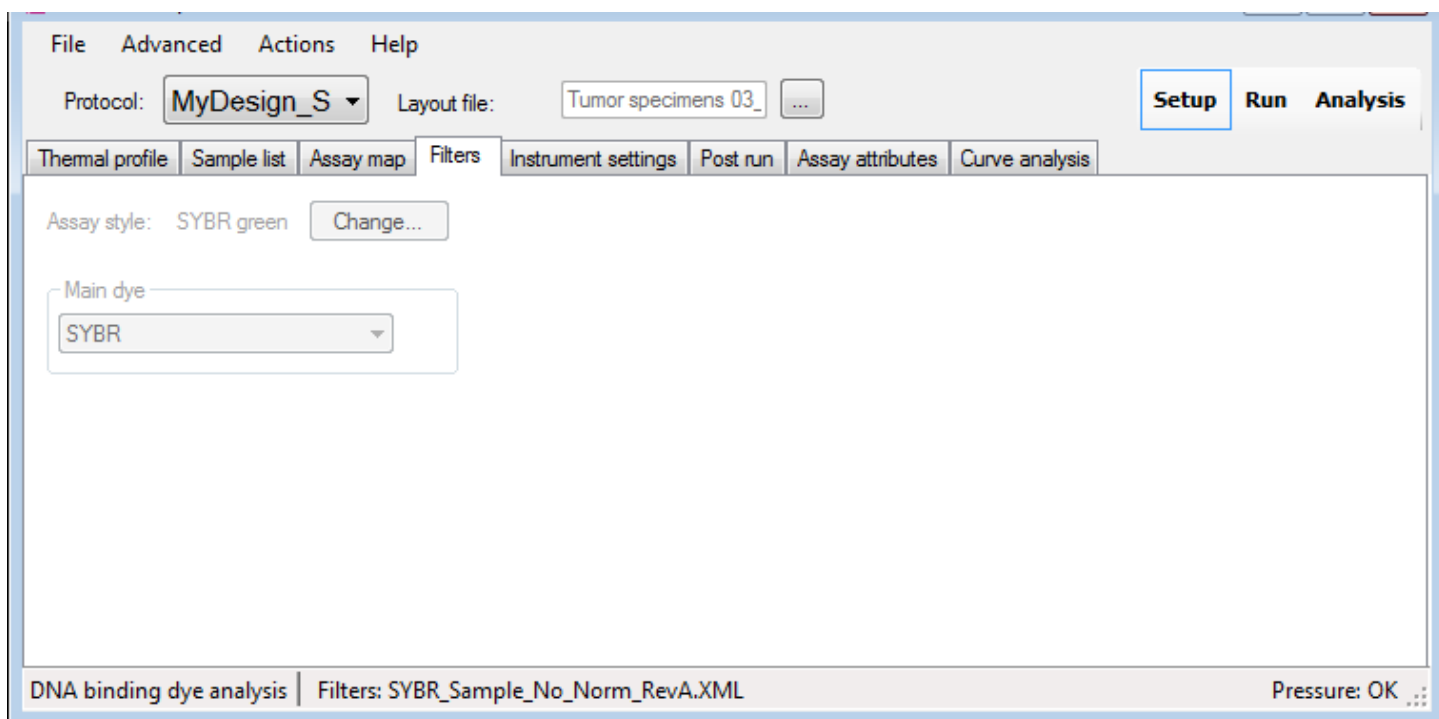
File Advanced Actions Help

Protocol: MyDesign_S Layout file: Tumor specimens 03_ ...

Setup Run Analysis

Thermal profile | Sample list | Assay map | Filters | Instrument settings | Post run | Assay attributes | Curve analysis

Assay style: SYBR green Change...

Main dye

SYBR

DNA binding dye analysis | Filters: SYBR_Sample_No_Norm_RevA.XML Pressure: OK